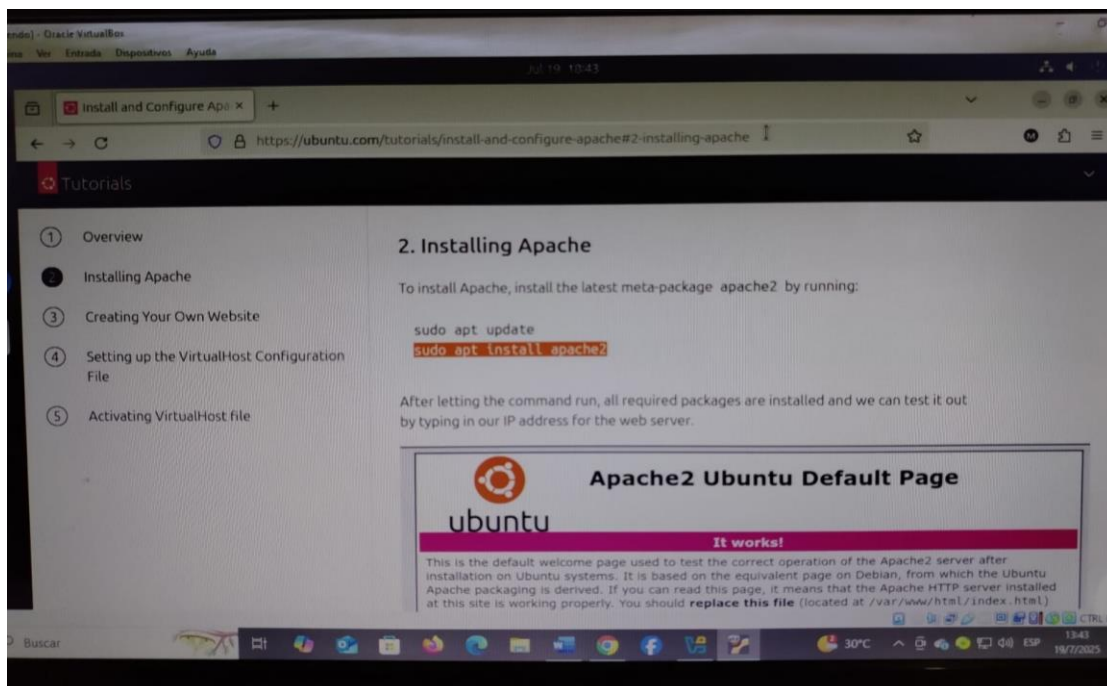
ndo] - Oracle VirtualBox
ina Ver Entrada Dispositivos Ayuda

Jul 19 10:43

Install and Configure Apa ×
+

https://ubuntu.com/tutorials/install-and-configure-apache#2-installing-apache

Tutorials

1 Overview

Installing Apache

3 Creating Your Own Website

4 Setting up the VirtualHost Configuration File

5 Activating VirtualHost file

2. Installing Apache

To install Apache, install the latest meta-package apache2 by running:

sudo apt update
sudo apt install apache2

After letting the command run, all required packages are installed and we can test it out by typing in our IP address for the web server.

ubuntu

Apache2 Ubuntu Default Page

It works!

This is the default welcome page used to test the correct operation of the Apache2 server after installation on Ubuntu systems. It is based on the equivalent page on Debian, from which the Ubuntu Apache packaging is derived. If you can read this page, it means that the Apache HTTP server installed at this site is working properly. You should **replace this file** (located at /var/www/html/index.html)

Buscar

30°C

ESP

13:43
19/7/2025

CTRL